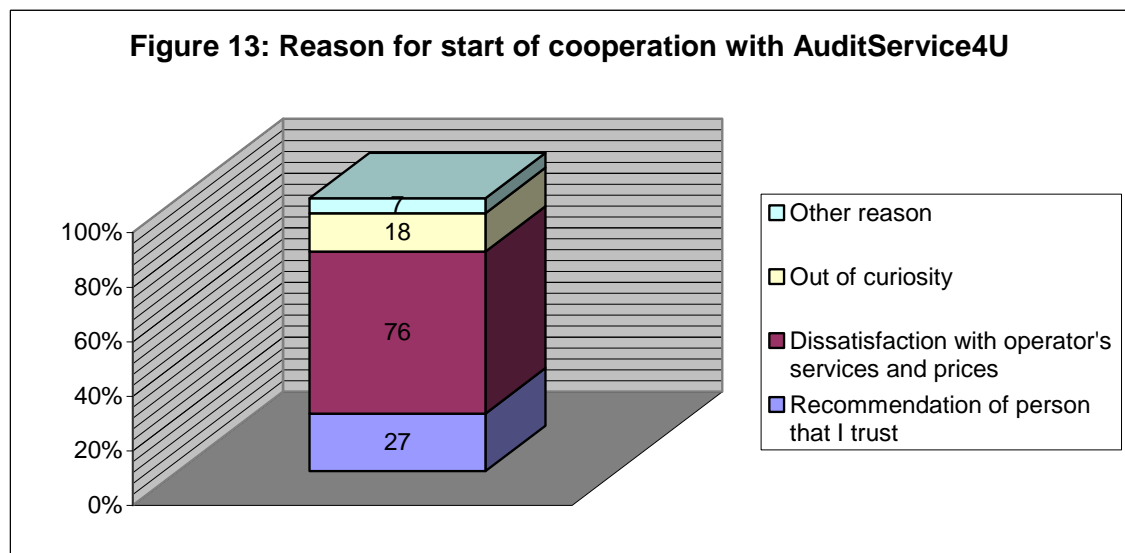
Figure 13: Reason for start of cooperation with AuditService4U

100%
80%
60%
40%
20%
0%

7
18
76
27

Other reason
Out of curiosity
Dissatisfaction with operator's services and prices
Recommendation of person that I trust